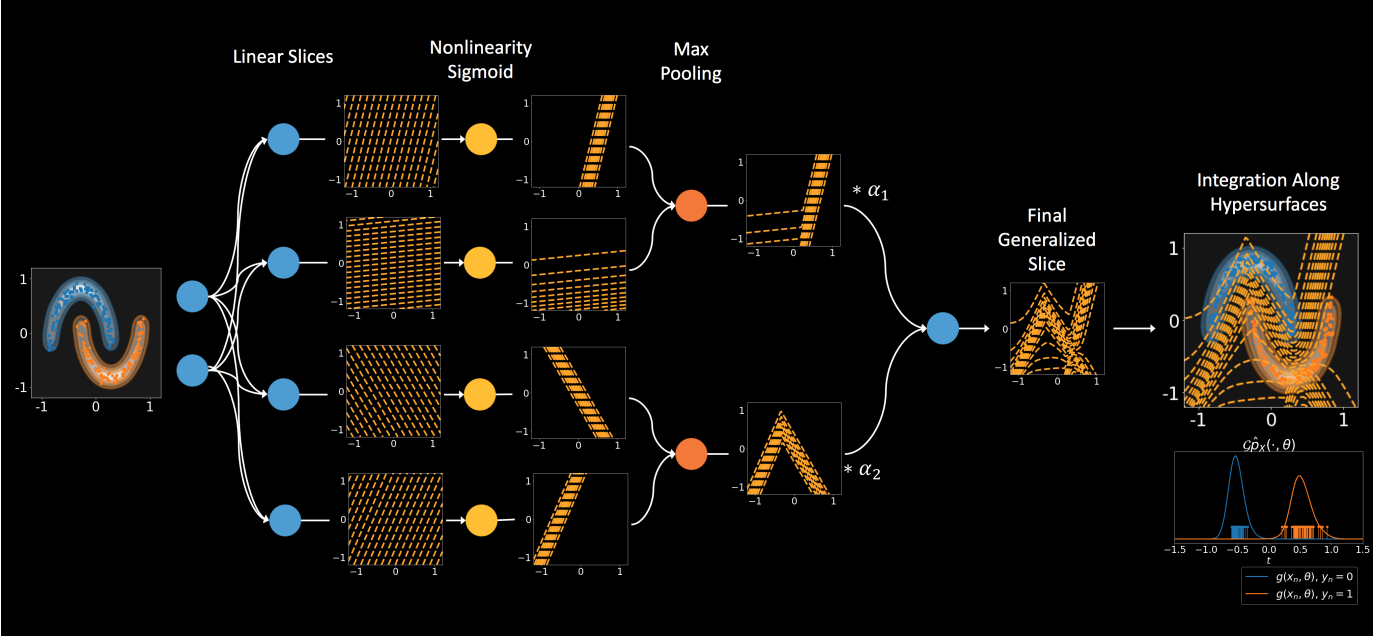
Linear Slices

Nonlinearity Sigmoid

Max Pooling

Final Generalized Slice

Integration Along Hypersurfaces

1
0
-1
-1 0 1

1
0
-1
-1 0 1

1
0
-1
-1 0 1

1
0
-1
-1 0 1

1
0
-1
-1 0 1

1
0
-1
-1 0 1

1
0
-1
-1 0 1

1
0
-1
-1 0 1

1
0
-1
-1 0 1

1
0
-1
-1 0 1

1
0
-1
-1 0 1

$* \alpha_1$

1
0
-1
-1 0 1

$* \alpha_2$

1
0
-1
-1 0 1

1
0
-1
-1 0 1

$c\hat{p}_X(\cdot, \theta)$

−1.5 −1.0 −0.5 0.0 0.5 1.0 1.5
$t$

$g(x_n, \theta), y_n = 0$
$g(x_n, \theta), y_n = 1$